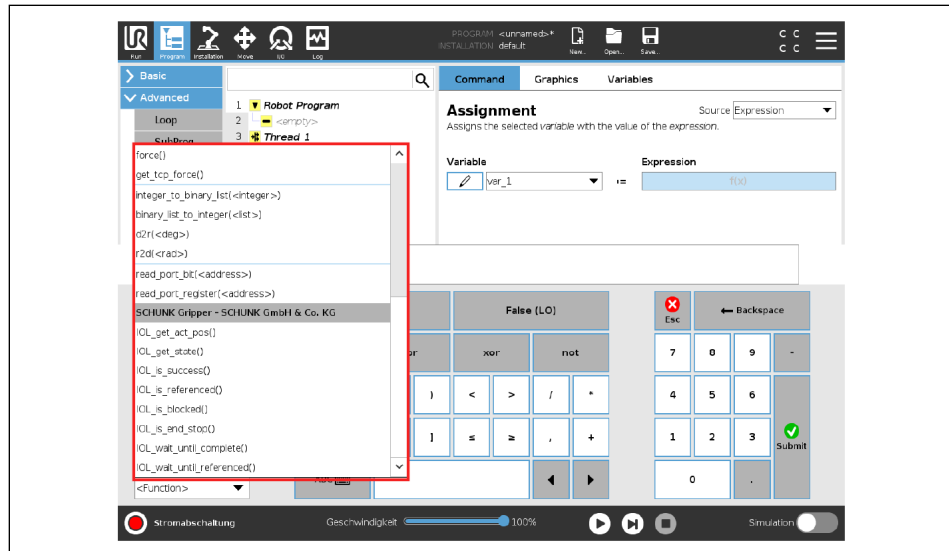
Run Program Installation Move I/O Log

PROGRAM <unnamed>*
INSTALLATION default

New... Open... Save...

Basic
Advanced
Loop
SubProg

1 Robot Program
2 <empty>
3 Thread 1

Command Graphics Variables

Assignment
Source Expression
Assigns the selected variable with the value of the expression.

Variable
var_1 :=
Expression
f(x)

force()
get_tcp_force()
integer_to_binary_list(<integer>)
binary_list_to_integer(<list>)
d2r(<deg>)
r2d(<rad>)
read_port_bit(<address>)
read_port_register(<address>)
SCHUNK Gripper - SCHUNK GmbH & Co. KG
IOL_get_act_pos()
IOL_get_state()
IOL_is_success()
IOL_is_referenced()
IOL_is_blocked()
IOL_is_end_stop()
IOL_wait_until_complete()
IOL_wait_until_referenced()

<Function>

False (LO)
Esc
Backspace
or
xor
not
7 8 9 -
) < > / *
4 5 6
] ≤ ≥ , +
1 2 3
Submit
0 .

Stromabschaltung
Geschwindigkeit 100%
Simulation